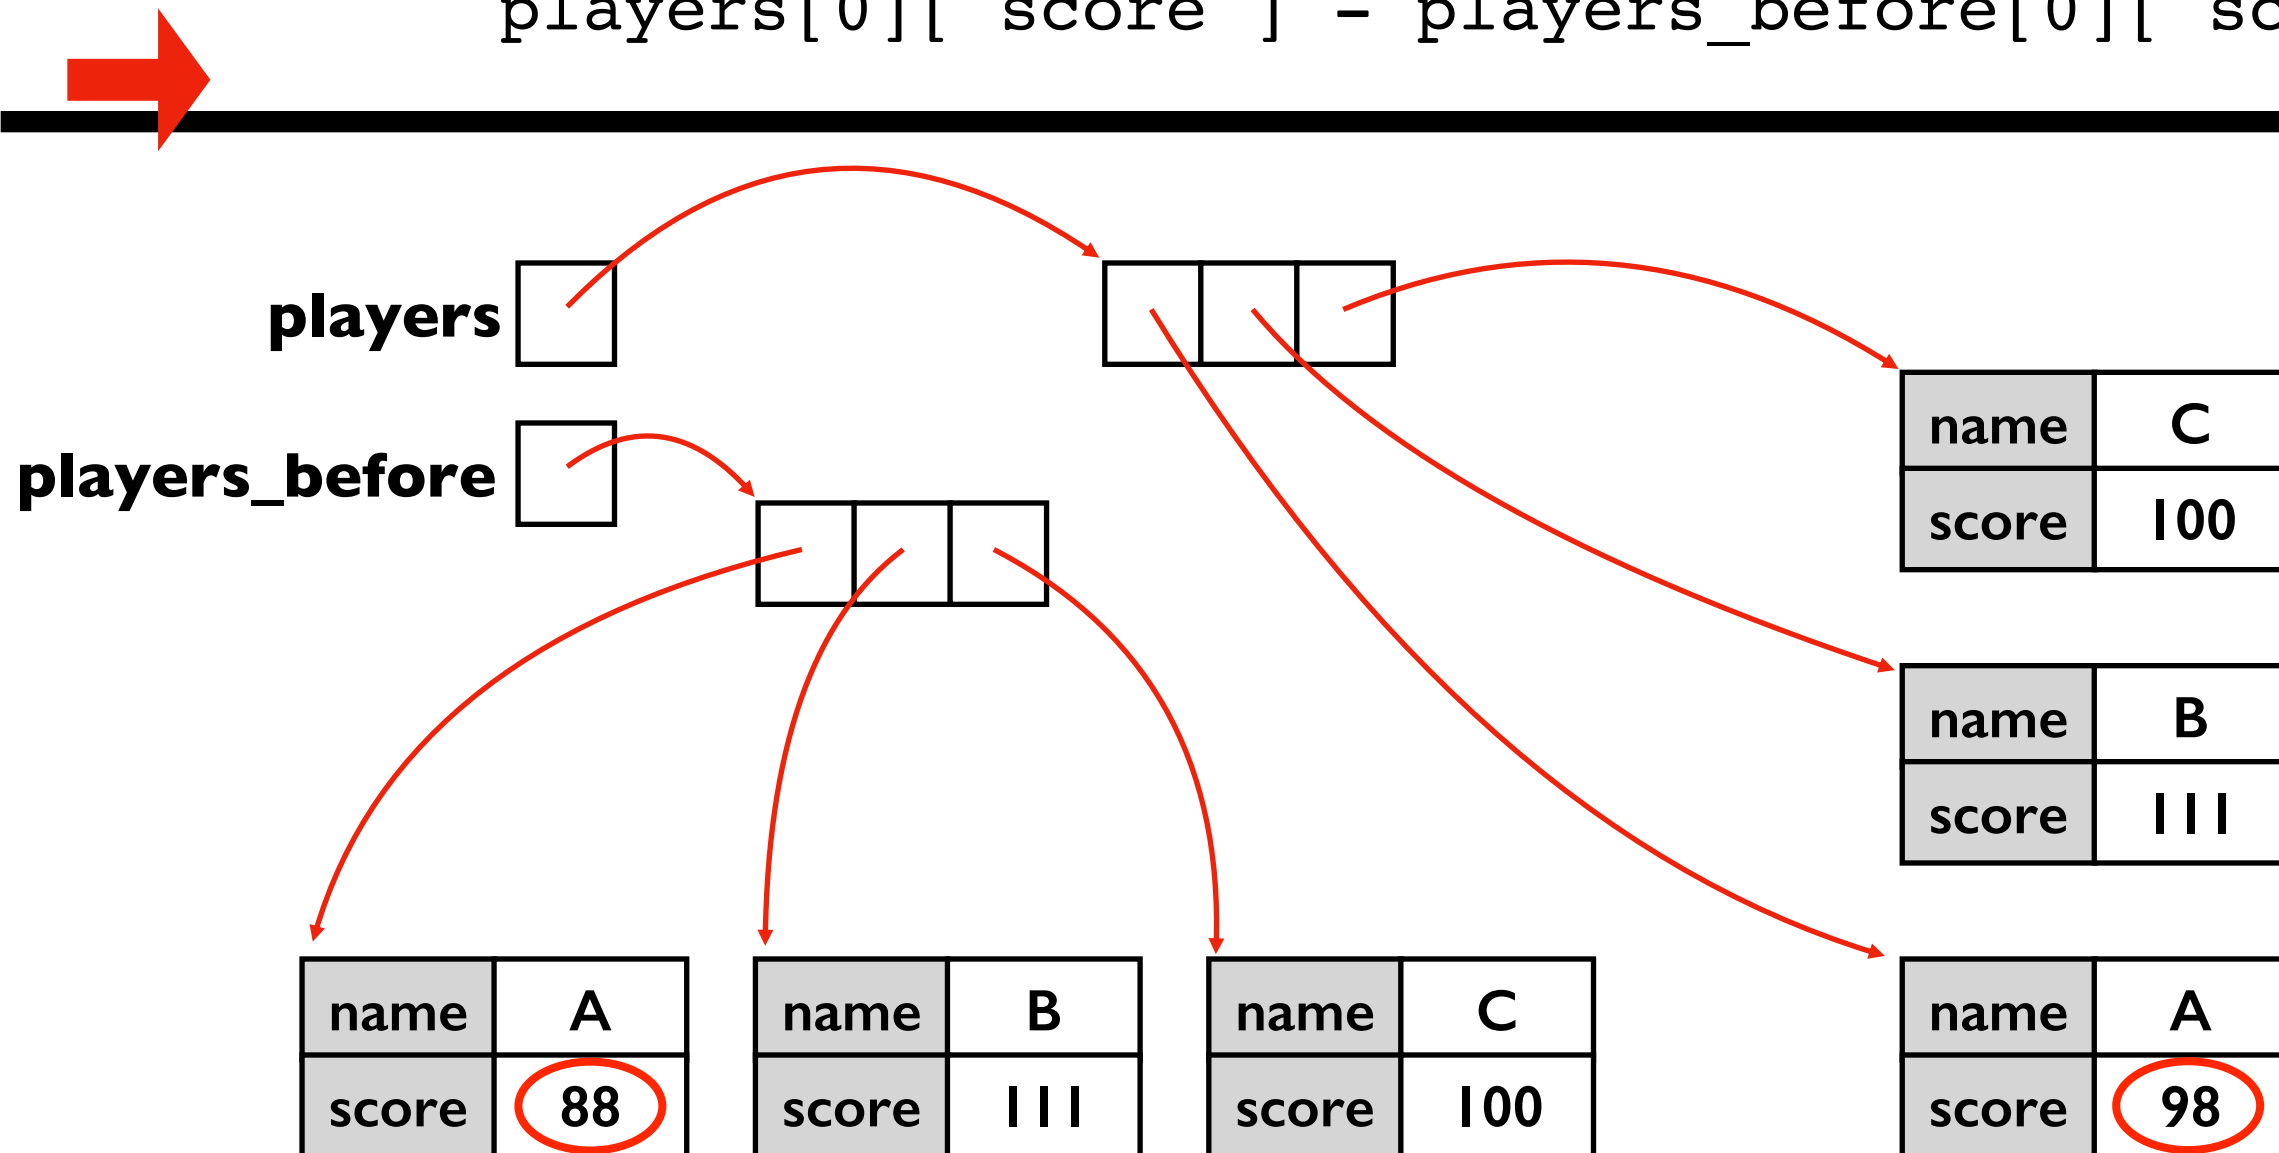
players[0]['score'] - players_before[0]['sc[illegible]

players

players_before

| name | C |
|---|---|
| score | 100 |

| name | B |
|---|---|
| score | 111 |

| name | A |
|---|---|
| score | 88 |

| name | B |
|---|---|
| score | 111 |

| name | C |
|---|---|
| score | 100 |

| name | A |
|---|---|
| score | 98 |